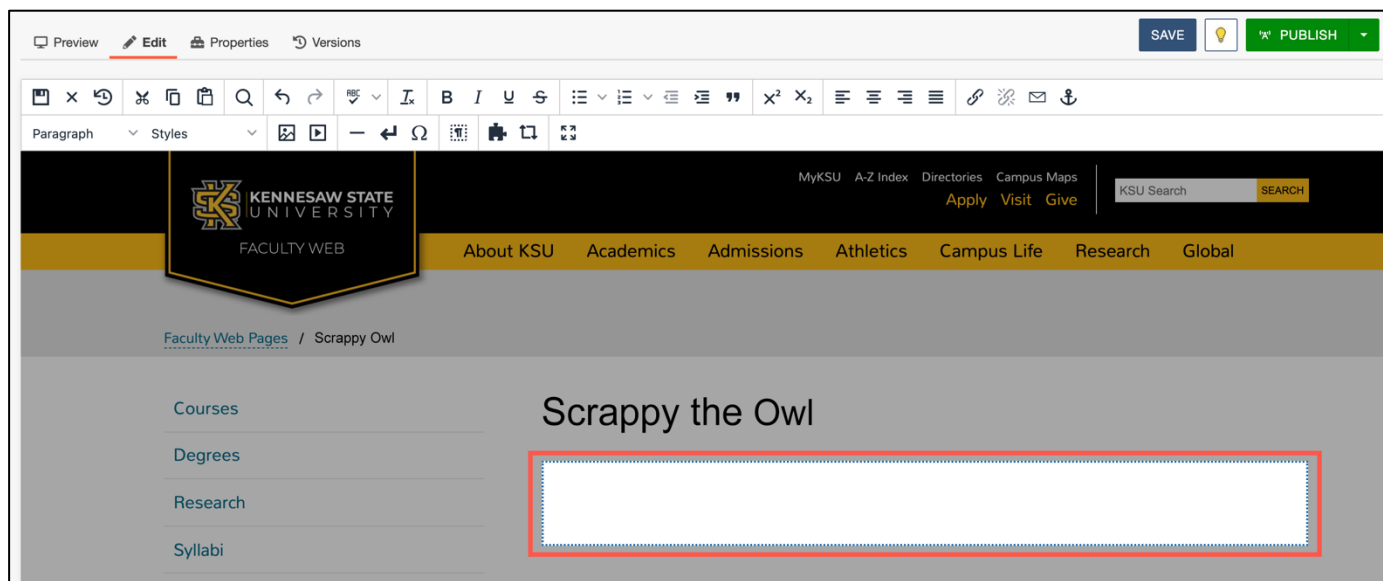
Preview Edit Properties Versions

SAVE PUBLISH

Paragraph Styles

KENNESAW STATE UNIVERSITY

FACULTY WEB

MyKSU A-Z Index Directories Campus Maps

Apply Visit Give

KSU Search SEARCH

About KSU Academics Admissions Athletics Campus Life Research Global

Faculty Web Pages / Scrappy Owl

Courses

Degrees

Research

Syllabi

Scrappy the Owl